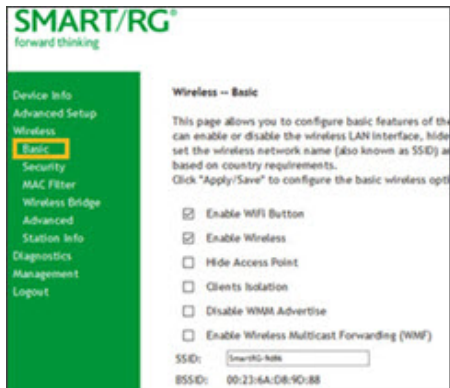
SMART/RG®
forward thinking

Device Info
Advanced Setup
Wireless
Basic
Security
MAC Filter
Wireless Bridge
Advanced
Station Info
Diagnostics
Management
Logout

Wireless -- Basic

This page allows you to configure basic features of th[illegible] can enable or disable the wireless LAN interface, hide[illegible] set the wireless network name (also known as SSID) a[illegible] based on country requirements.
Click "Apply/Save" to configure the basic wireless opti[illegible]

☑ Enable WiFi Button
☑ Enable Wireless
☐ Hide Access Point
☐ Clients Isolation
☐ Disable WMM Advertise
☐ Enable Wireless Multicast Forwarding (WMF)

SSID: SmartRG-9d86
BSSID: 00:23:6A:D8:9D:88